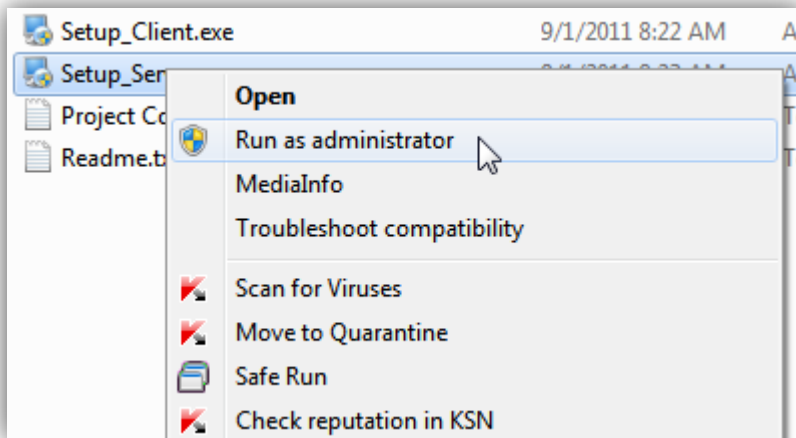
Setup_Client.exe 9/1/2011 8:22 AM A

Setup_Ser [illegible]

Project Co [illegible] T

Readme.tx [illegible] T

Open

Run as administrator

MediaInfo

Troubleshoot compatibility

Scan for Viruses

Move to Quarantine

Safe Run

Check reputation in KSN